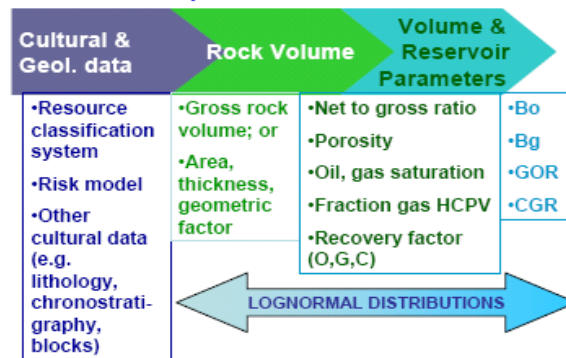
Cultural & Geol. data

Rock Volume

Volume & Reservoir Parameters

•Resource classification system
•Risk model
•Other cultural data (e.g. lithology, chronostratigraphy, blocks)

•Gross rock volume; or
•Area, thickness, geometric factor

•Net to gross ratio
•Porosity
•Oil, gas saturation
•Fraction gas HCPV
•Recovery factor (O,G,C)

•Bo
•Bg
•GOR
•CGR

LOGNORMAL DISTRIBUTIONS